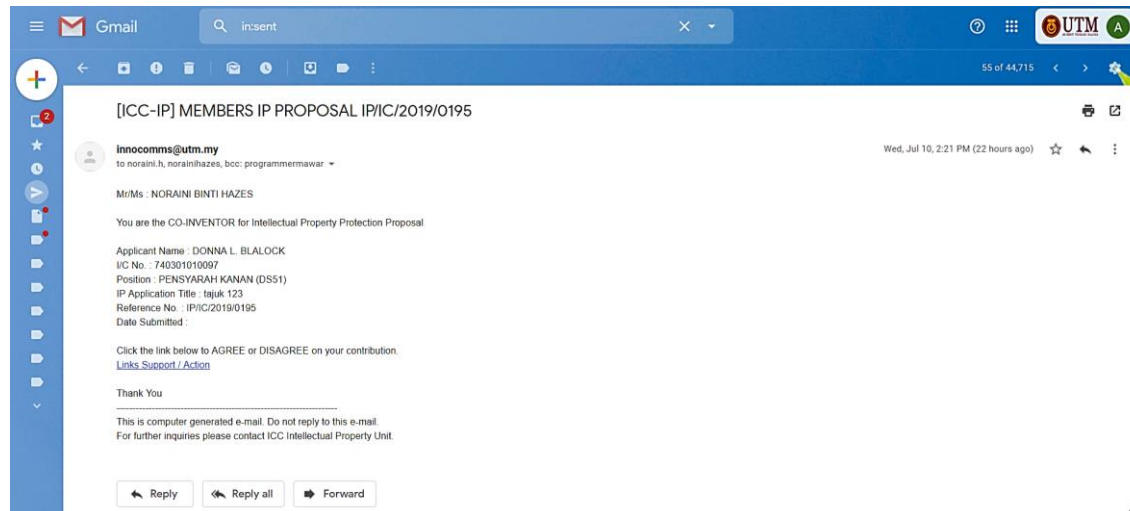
Gmail

in:sent

UTM

A

55 of 44,715

2

[ICC-IP] MEMBERS IP PROPOSAL IP/IC/2019/0195

innocomms@utm.my
to noraini.h, norainihazes, bcc: programmermawar

Wed, Jul 10, 2:21 PM (22 hours ago)

Mr/Ms : NORAINI BINTI HAZES

You are the CO-INVENTOR for Intellectual Property Protection Proposal

Applicant Name : DONNA L. BLALOCK
I/C No. : 740301010097
Position : PENSYARAH KANAN (DS51)
IP Application Title : tajuk 123
Reference No. : IP/IC/2019/0195
Date Submitted :

Click the link below to AGREE or DISAGREE on your contribution.
Links Support / Action

Thank You

---------------------------------------------------------------------

This is computer generated e-mail. Do not reply to this e-mail.
For further inquiries please contact ICC Intellectual Property Unit.

Reply

Reply all

Forward